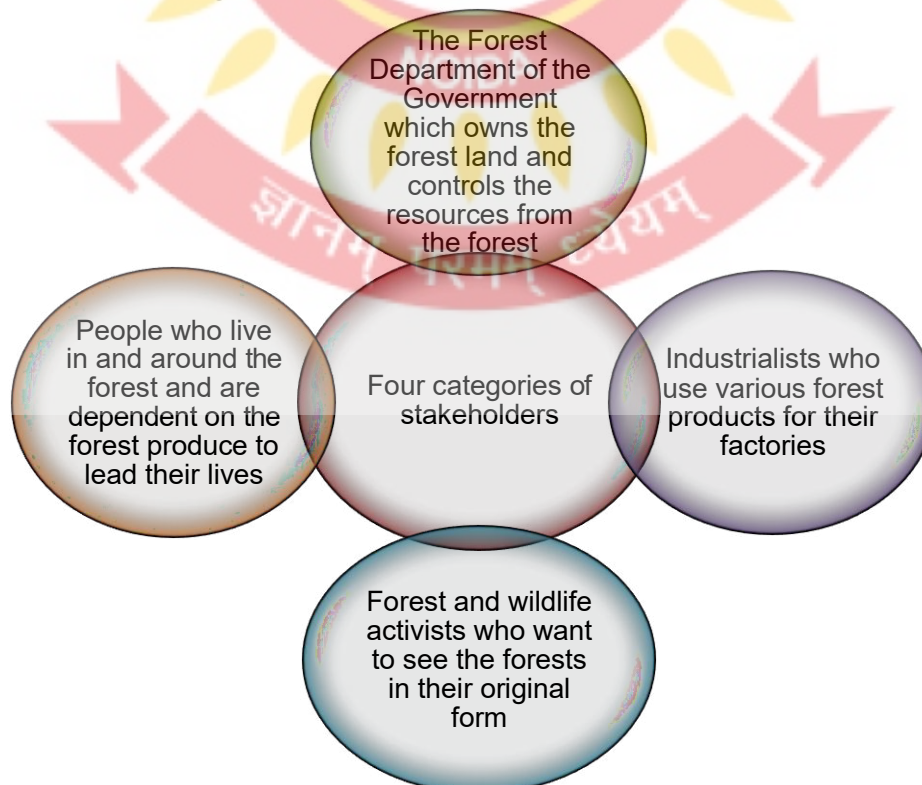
The Forest Department of the Government which owns the forest land and controls the resources from the forest

People who live in and around the forest and are dependent on the forest produce to lead their lives

Four categories of stakeholders

Industrialists who use various forest products for their factories

Forest and wildlife activists who want to see the forests in their original form

ज्ञानम् परमम् ध्येयम्